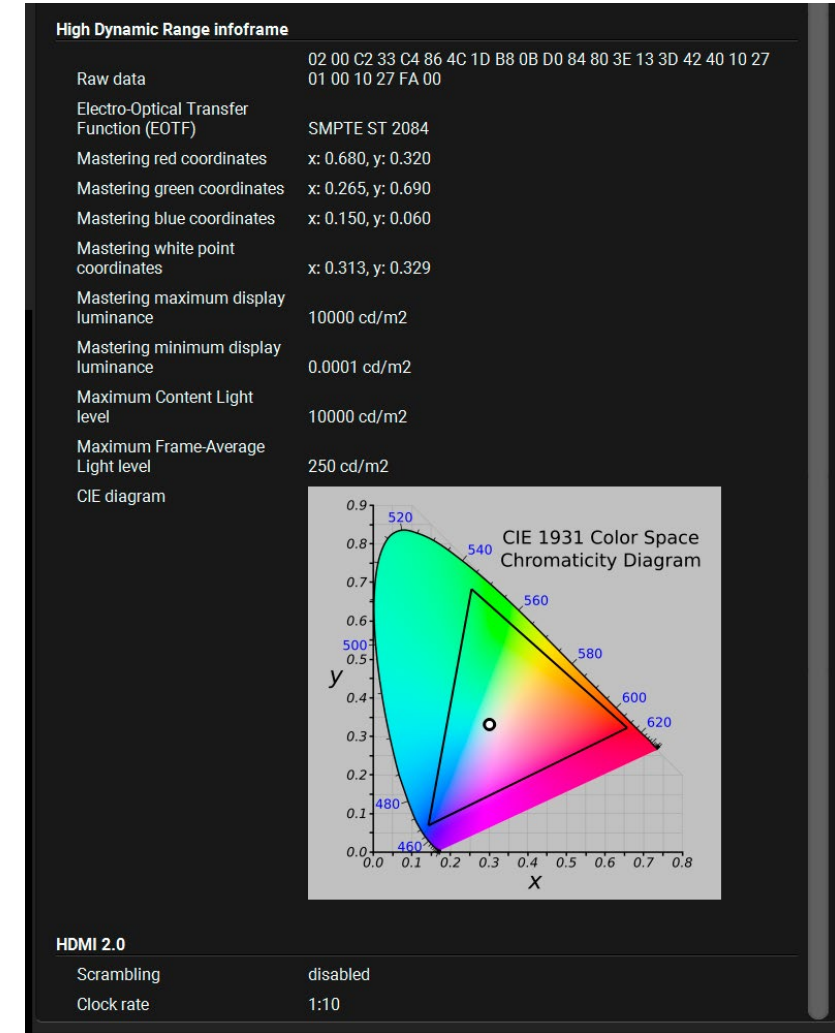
High Dynamic Range infoframe

| | |
|---|---|
| Raw data | 02 00 C2 33 C4 86 4C 1D B8 0B D0 84 80 3E 13 3D 42 40 10 27 01 00 10 27 FA 00 |
| Electro-Optical Transfer Function (EOTF) | SMPTE ST 2084 |
| Mastering red coordinates | x: 0.680, y: 0.320 |
| Mastering green coordinates | x: 0.265, y: 0.690 |
| Mastering blue coordinates | x: 0.150, y: 0.060 |
| Mastering white point coordinates | x: 0.313, y: 0.329 |
| Mastering maximum display luminance | 10000 cd/m2 |
| Mastering minimum display luminance | 0.0001 cd/m2 |
| Maximum Content Light level | 10000 cd/m2 |
| Maximum Frame-Average Light level | 250 cd/m2 |
| CIE diagram | |

CIE 1931 Color Space Chromaticity Diagram

0.9
0.8
0.7
0.6
0.5
0.4
0.3
0.2
0.1
0.0
y
520
540
560
580
600
620
500
480
460
0.0 0.1 0.2 0.3 0.4 0.5 0.6 0.7 0.8
x

HDMI 2.0

| | |
|---|---|
| Scrambling | disabled |
| Clock rate | 1:10 |